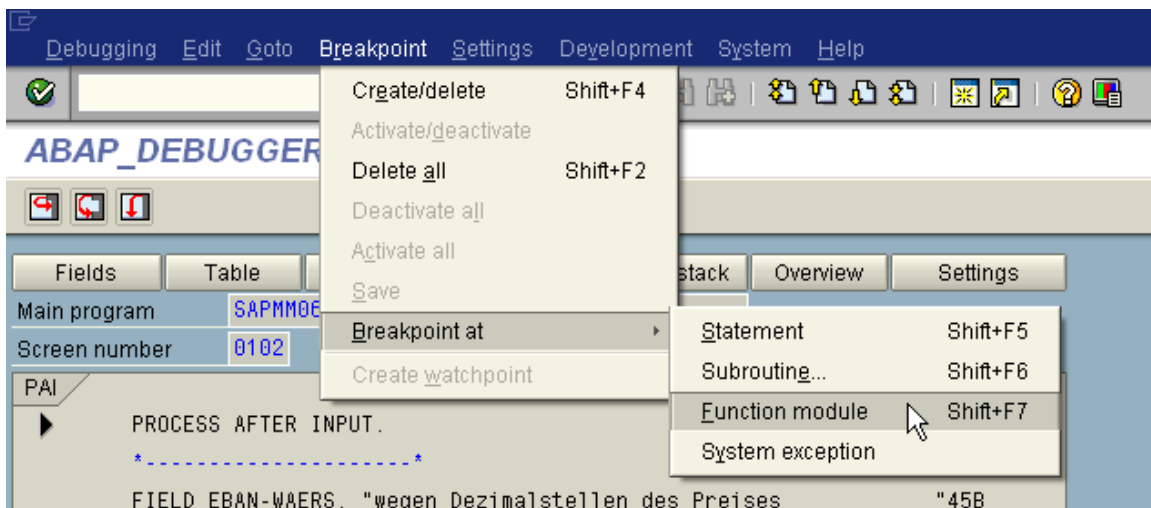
Debugging Edit Goto Breakpoint Settings Development System Help

ABAP_DEBUGGER

Create/delete Shift+F4
Activate/deactivate
Delete all Shift+F2
Deactivate all
Activate all
Save
Breakpoint at
Create watchpoint

Statement Shift+F5
Subroutine... Shift+F6
Function module Shift+F7
System exception

Fields Table stack Overview Settings

Main program SAPMM06
Screen number 0102

PAI

PROCESS AFTER INPUT.
*---------------------*
FIELD EBAN-WAERS. "wegen Dezimalstellen des Preises "45B